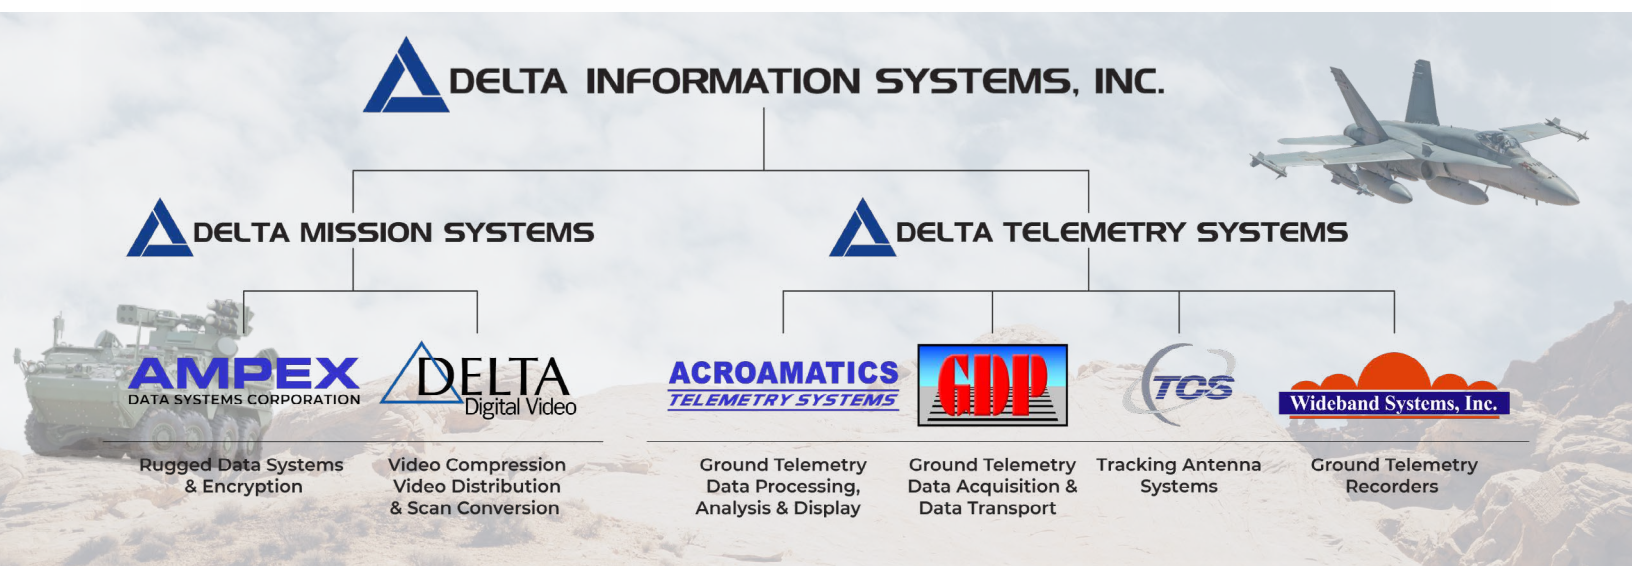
DELTA INFORMATION SYSTEMS, INC.

DELTA MISSION SYSTEMS

DELTA TELEMETRY SYSTEMS

AMPEX
DATA SYSTEMS CORPORATION

DELTA
Digital Video

ACROAMATICS
TELEMETRY SYSTEMS

GDP

TCS

Wideband Systems, Inc.

Rugged Data Systems & Encryption

Video Compression Video Distribution & Scan Conversion

Ground Telemetry Data Processing, Analysis & Display

Ground Telemetry Data Acquisition & Data Transport

Tracking Antenna Systems

Ground Telemetry Recorders